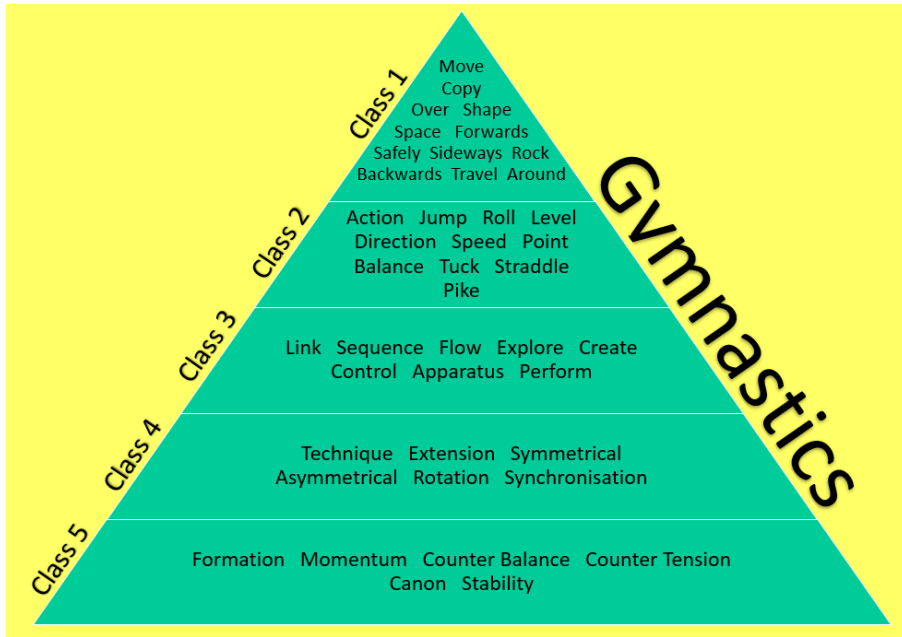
Class 1
Move
Copy
Over Shape
Space Forwards
Safely Sideways Rock
Backwards Travel Around

Class 2
Action Jump Roll Level
Direction Speed Point
Balance Tuck Straddle
Pike

Class 3
Link Sequence Flow Explore Create
Control Apparatus Perform

Class 4
Technique Extension Symmetrical
Asymmetrical Rotation Synchronisation

Class 5
Formation Momentum Counter Balance Counter Tension
Canon Stability

Gymnastics